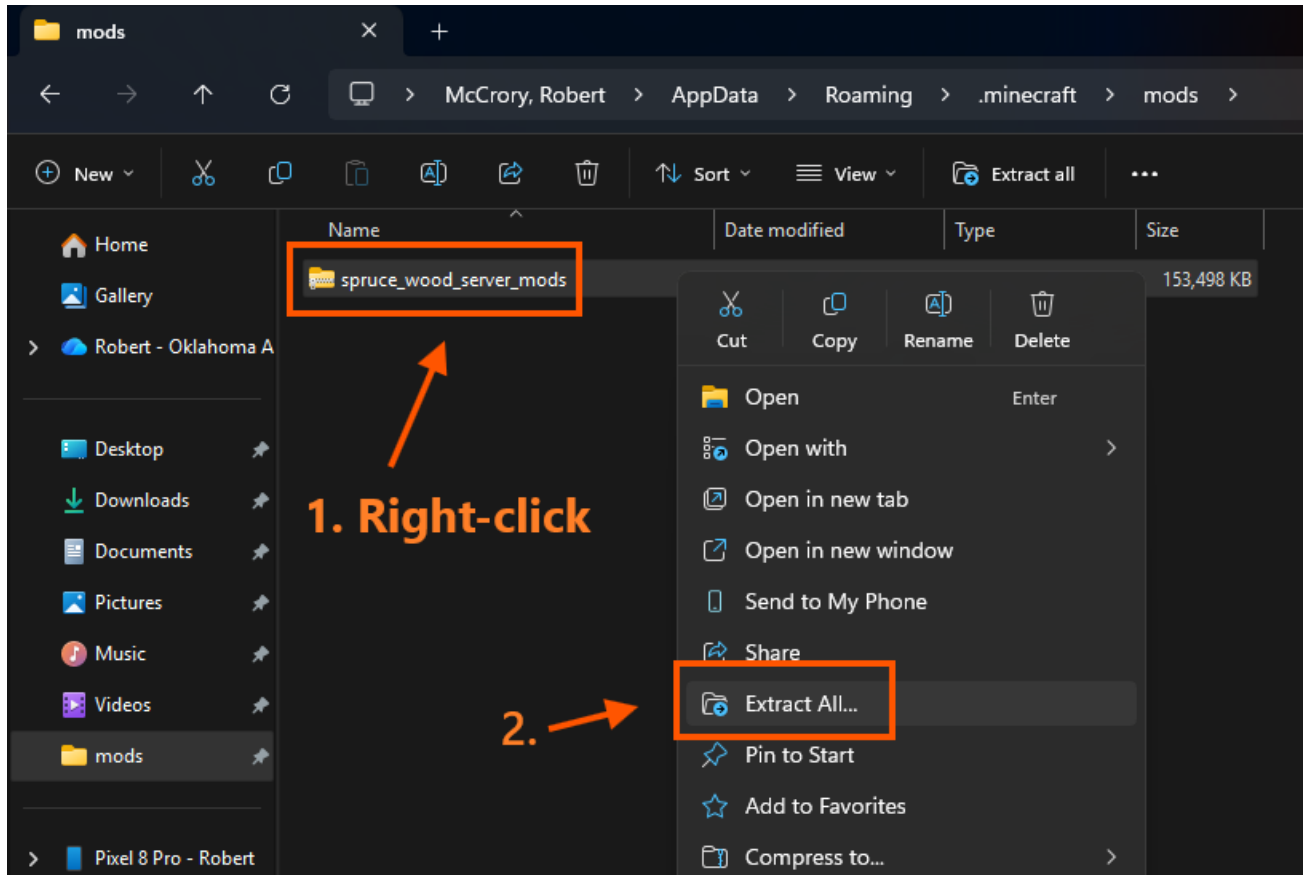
mods

McCrory, Robert > AppData > Roaming > .minecraft > mods >

New
Sort
View
Extract all
...

Home
Gallery
Robert - Oklahoma A

Desktop
Downloads
Documents
Pictures
Music
Videos
mods

Pixel 8 Pro - Robert

| Name | Date modified | Type | Size |
|---|---|---|---|
| spruce_wood_server_mods | | | 153,498 KB |

Cut
Copy
Rename
Delete
Open Enter
Open with
Open in new tab
Open in new window
Send to My Phone
Share
Extract All...
Pin to Start
Add to Favorites
Compress to...

1. Right-click

2.